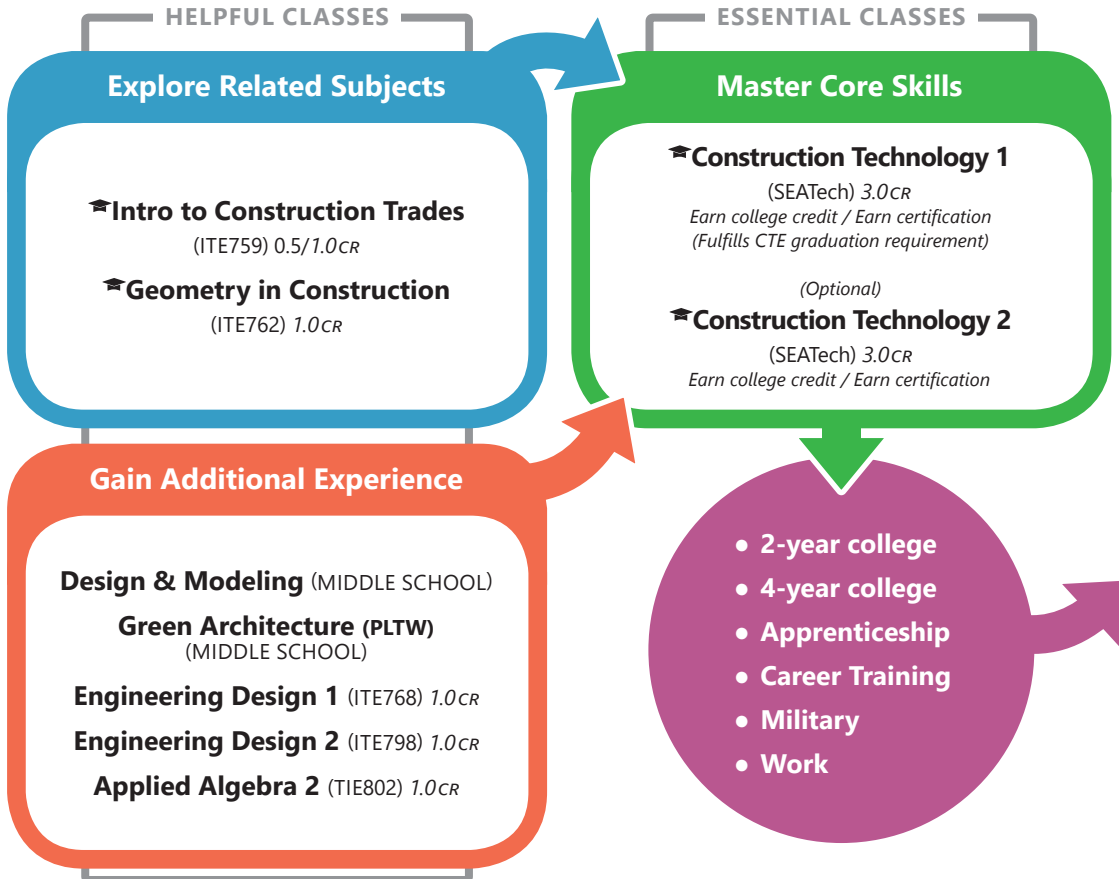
HELPFUL CLASSES

Explore Related Subjects

Intro to Construction Trades
(ITE759) 0.5/1.0CR

Geometry in Construction
(ITE762) 1.0CR

Gain Additional Experience

Design & Modeling (MIDDLE SCHOOL)

Green Architecture (PLTW) (MIDDLE SCHOOL)

Engineering Design 1 (ITE768) 1.0CR

Engineering Design 2 (ITE798) 1.0CR

Applied Algebra 2 (TIE802) 1.0CR

ESSENTIAL CLASSES

Master Core Skills

Construction Technology 1
(SEATech) 3.0CR
Earn college credit / Earn certification
(Fulfills CTE graduation requirement)

(Optional)
Construction Technology 2
(SEATech) 3.0CR
Earn college credit / Earn certification

• 2-year college
• 4-year college
• Apprenticeship
• Career Training
• Military
• Work